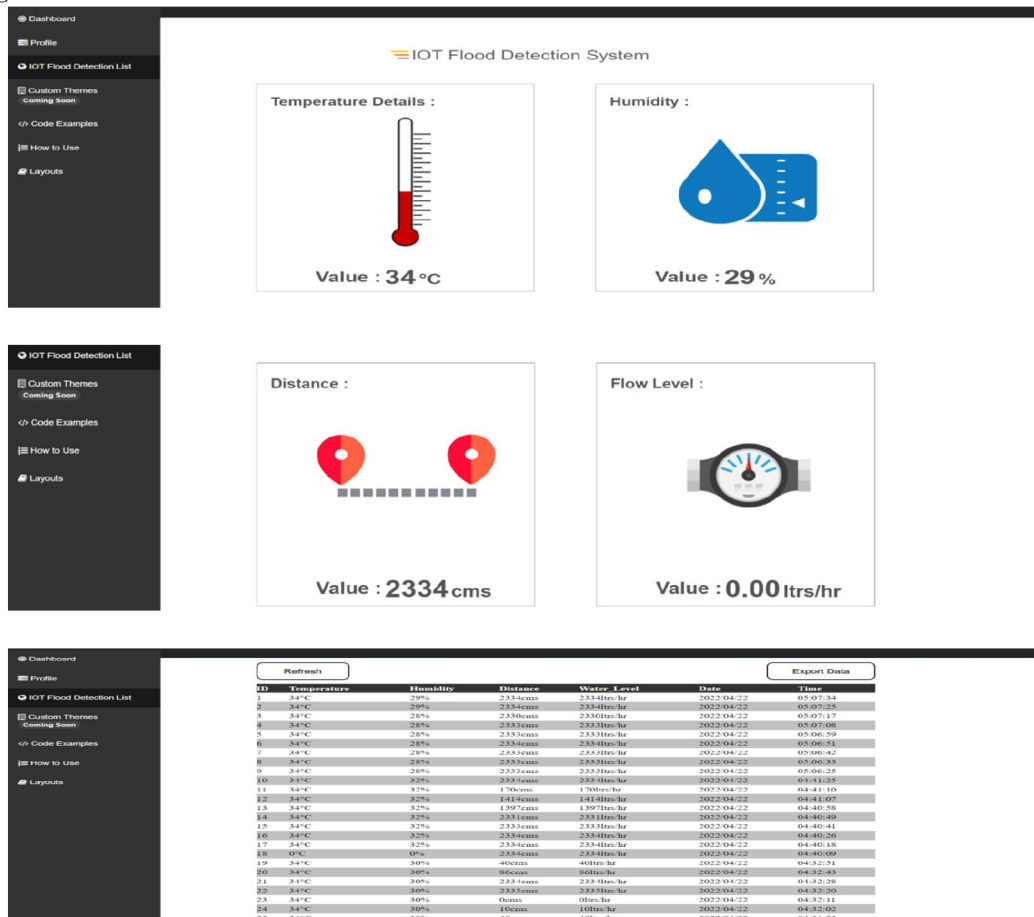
Dashboard
Profile
IOT Flood Detection List
Custom Themes
Coming Soon
</> Code Examples
How to Use
Layouts

IOT Flood Detection System

Temperature Details :
Value : 34 °C

Humidity :
Value : 29 %

IOT Flood Detection List
Custom Themes
Coming Soon
</> Code Examples
How to Use
Layouts

Distance :
Value : 2334 cms

Flow Level :
Value : 0.00 ltrs/hr

Dashboard
Profile
IOT Flood Detection List
Custom Themes
Coming Soon
</> Code Examples
How to Use
Layouts

Refresh
Export Data

| ID | Temperature | Humidity | Distance | Water_Level | Date | Time |
|---|---|---|---|---|---|---|
| 1 | 34°C | 29% | 2334cms | 2334ltrs/hr | 2022/04/22 | 05:07:34 |
| 2 | 34°C | 29% | 2334cms | 2334ltrs/hr | 2022/04/22 | 05:07:25 |
| 3 | 34°C | 28% | 2330cms | 2330ltrs/hr | 2022/04/22 | 05:07:17 |
| 4 | 34°C | 28% | 2333cms | 2333ltrs/hr | 2022/04/22 | 05:07:08 |
| 5 | 34°C | 28% | 2333cms | 2333ltrs/hr | 2022/04/22 | 05:06:59 |
| 6 | 34°C | 28% | 2334cms | 2334ltrs/hr | 2022/04/22 | 05:06:51 |
| 7 | 34°C | 28% | 2333cms | 2333ltrs/hr | 2022/04/22 | 05:06:42 |
| 8 | 34°C | 28% | 2333cms | 2333ltrs/hr | 2022/04/22 | 05:06:33 |
| 9 | 34°C | 28% | 2333cms | 2333ltrs/hr | 2022/04/22 | 05:06:25 |
| 10 | 34°C | 32% | 2334cms | 2334ltrs/hr | 2022/04/22 | 04:41:25 |
| 11 | 34°C | 32% | 170cms | 170ltrs/hr | 2022/04/22 | 04:41:10 |
| 12 | 34°C | 32% | 1414cms | 1414ltrs/hr | 2022/04/22 | 04:41:07 |
| 13 | 34°C | 32% | 1397cms | 1397ltrs/hr | 2022/04/22 | 04:40:58 |
| 14 | 34°C | 32% | 2331cms | 2331ltrs/hr | 2022/04/22 | 04:40:49 |
| 15 | 34°C | 32% | 2333cms | 2333ltrs/hr | 2022/04/22 | 04:40:41 |
| 16 | 34°C | 32% | 2334cms | 2334ltrs/hr | 2022/04/22 | 04:40:26 |
| 17 | 34°C | 32% | 2334cms | 2334ltrs/hr | 2022/04/22 | 04:40:18 |
| 18 | 0°C | 0% | 2334cms | 2334ltrs/hr | 2022/04/22 | 04:40:09 |
| 19 | 34°C | 30% | 40cms | 40ltrs/hr | 2022/04/22 | 04:32:51 |
| 20 | 34°C | 30% | 96cms | 96ltrs/hr | 2022/04/22 | 04:32:43 |
| 21 | 34°C | 30% | 2334cms | 2334ltrs/hr | 2022/04/22 | 04:32:28 |
| 22 | 34°C | 30% | 2335cms | 2335ltrs/hr | 2022/04/22 | 04:32:20 |
| 23 | 34°C | 30% | 0cms | 0ltrs/hr | 2022/04/22 | 04:32:11 |
| 24 | 34°C | 30% | 10cms | 10ltrs/hr | 2022/04/22 | 04:32:02 |